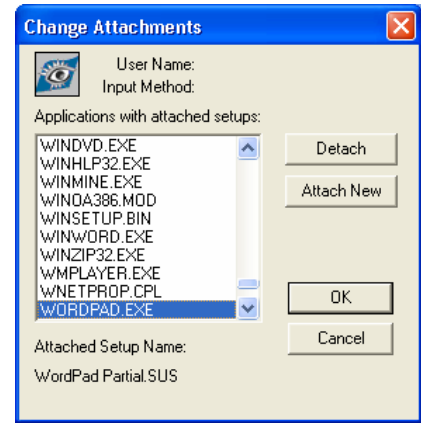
Change Attachments

User Name:
Input Method:

Applications with attached setups:

WINDVD.EXE
WINHLP32.EXE
WINMINE.EXE
WINOA386.MOD
WINSETUP.BIN
WINWORD.EXE
WINZIP32.EXE
WMPLAYER.EXE
WNETPROP.CPL
WORDPAD.EXE

Detach
Attach New
OK
Cancel

Attached Setup Name:
WordPad Partial.SUS